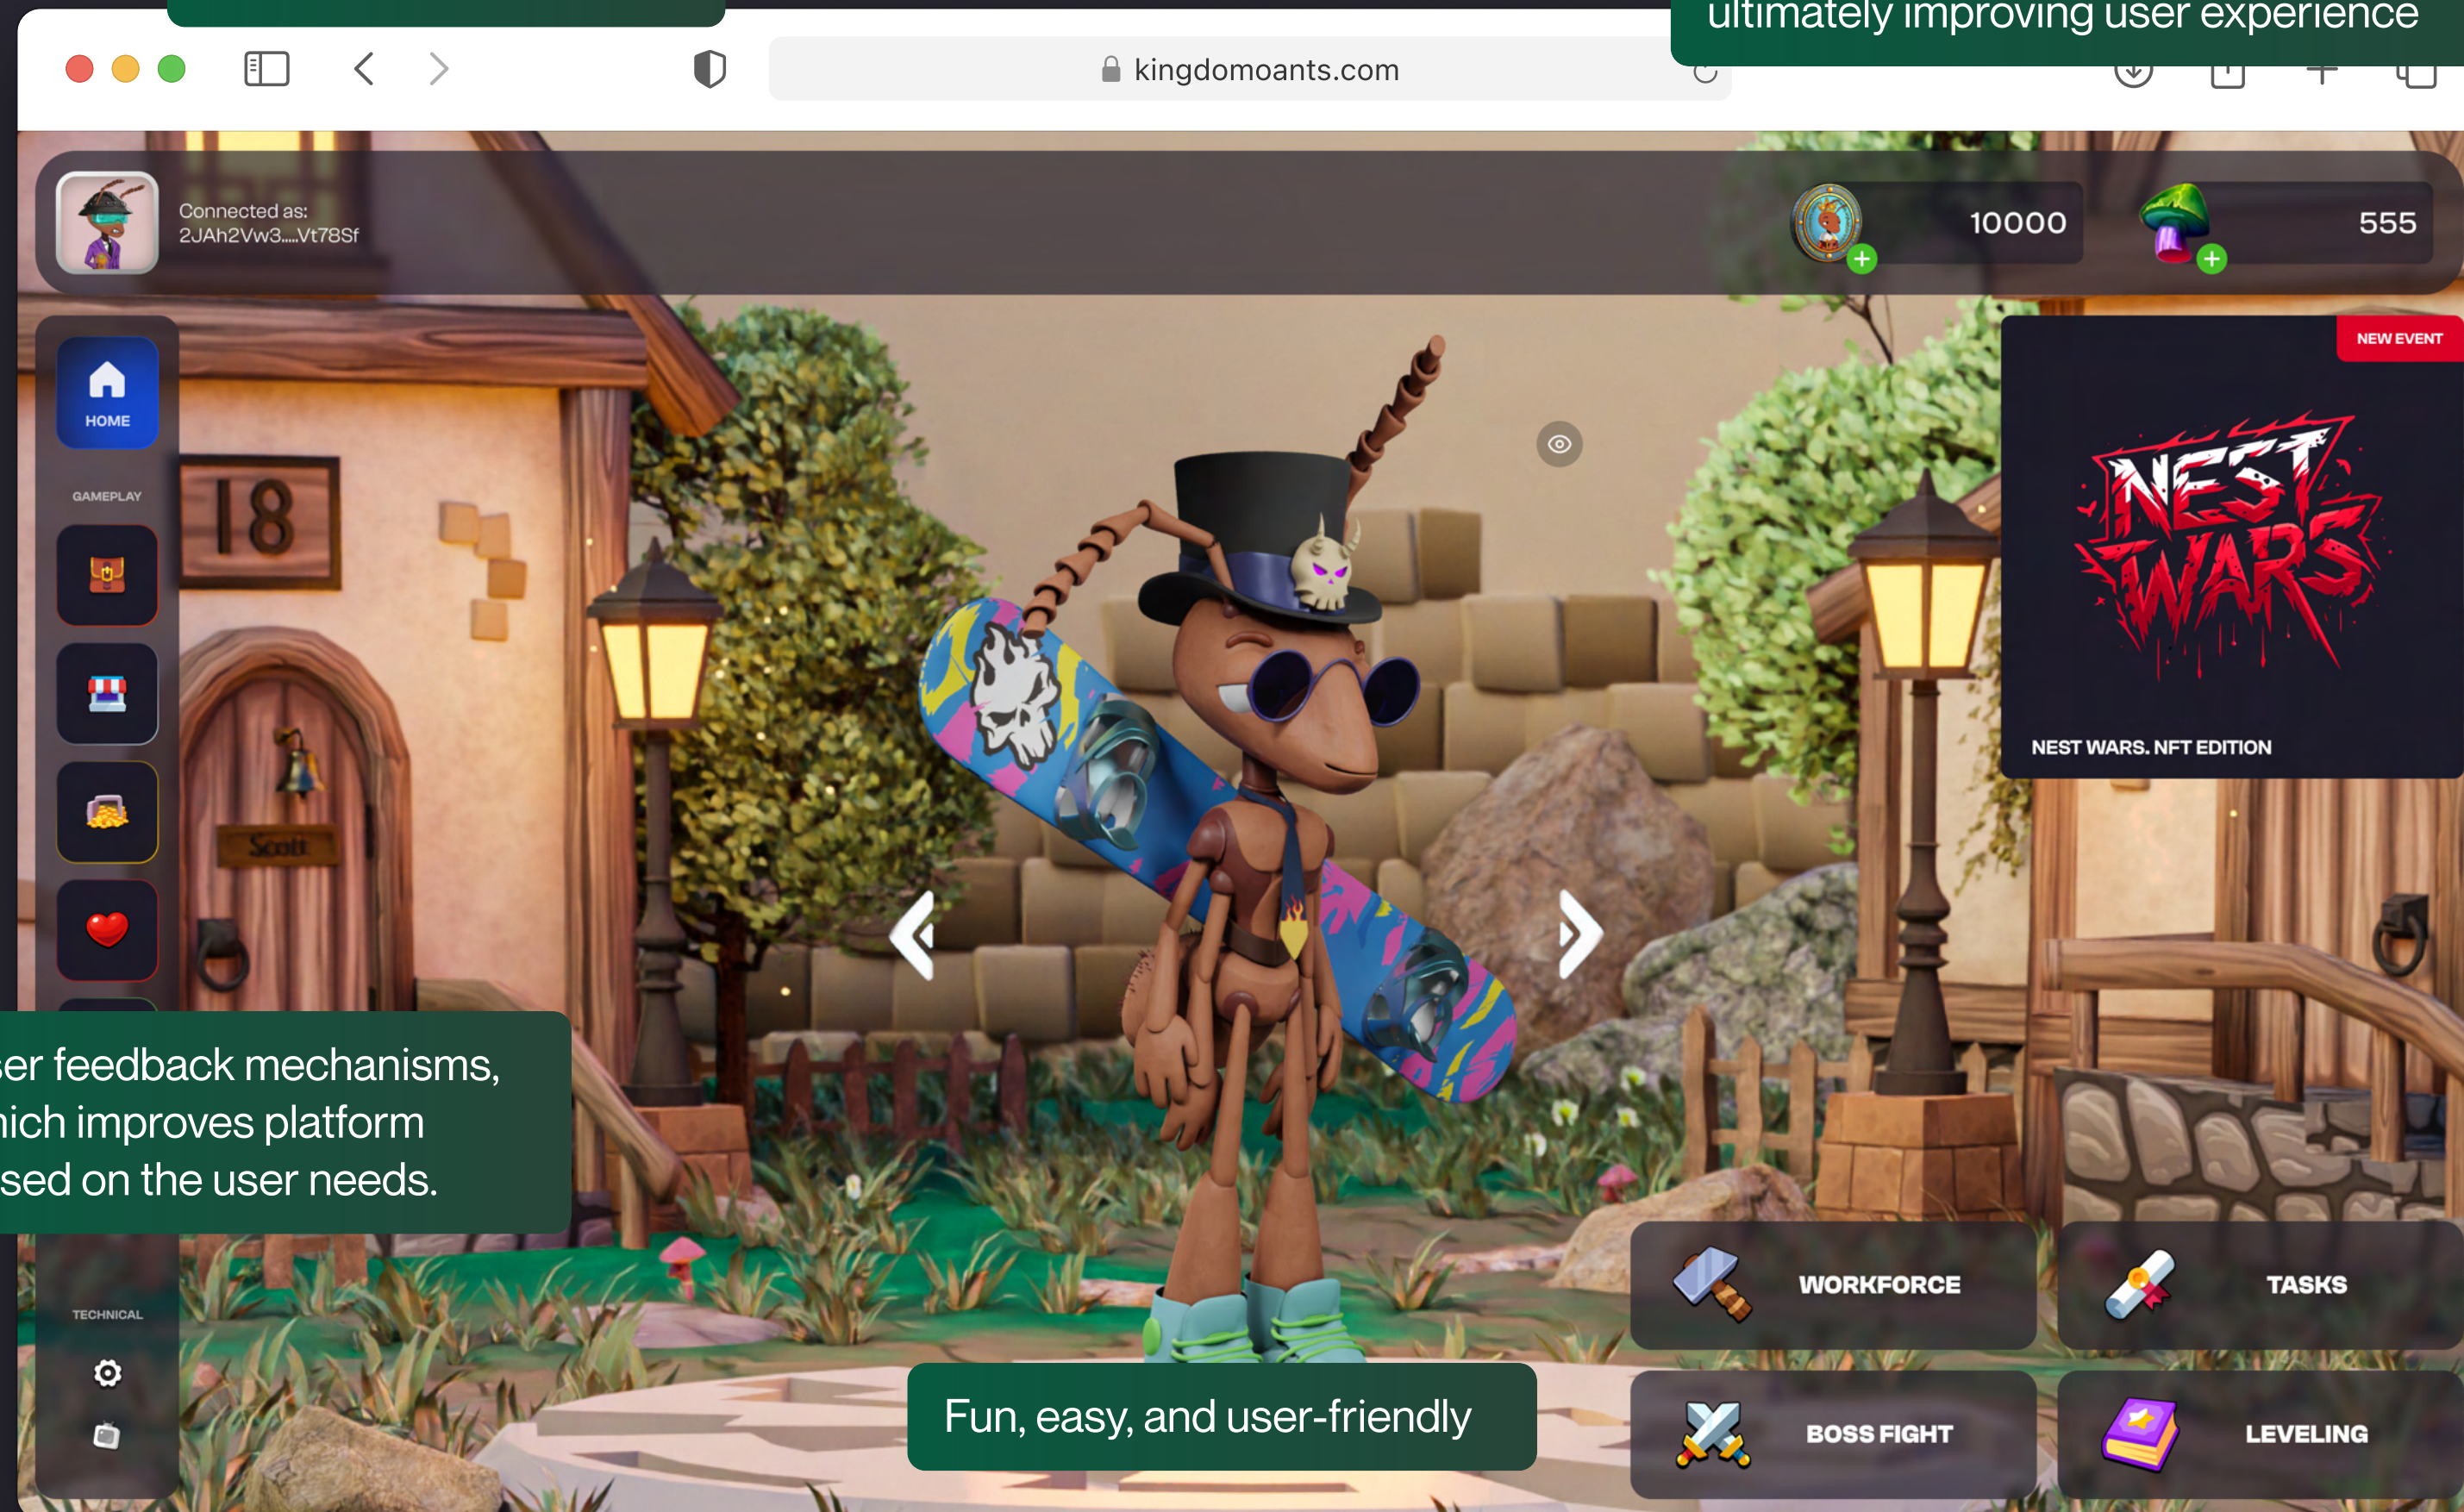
ultimately improving user experience

kingdomoants.com

Connected as:
2JAh2Vw3....Vt78Sf

10000

555

HOME

GAMEPLAY

18

Scott

NEW EVENT

NEST WARS

NEST WARS. NFT EDITION

ser feedback mechanisms, nich improves platform sed on the user needs.

TECHNICAL

Fun, easy, and user-friendly

WORKFORCE

TASKS

BOSS FIGHT

LEVELING